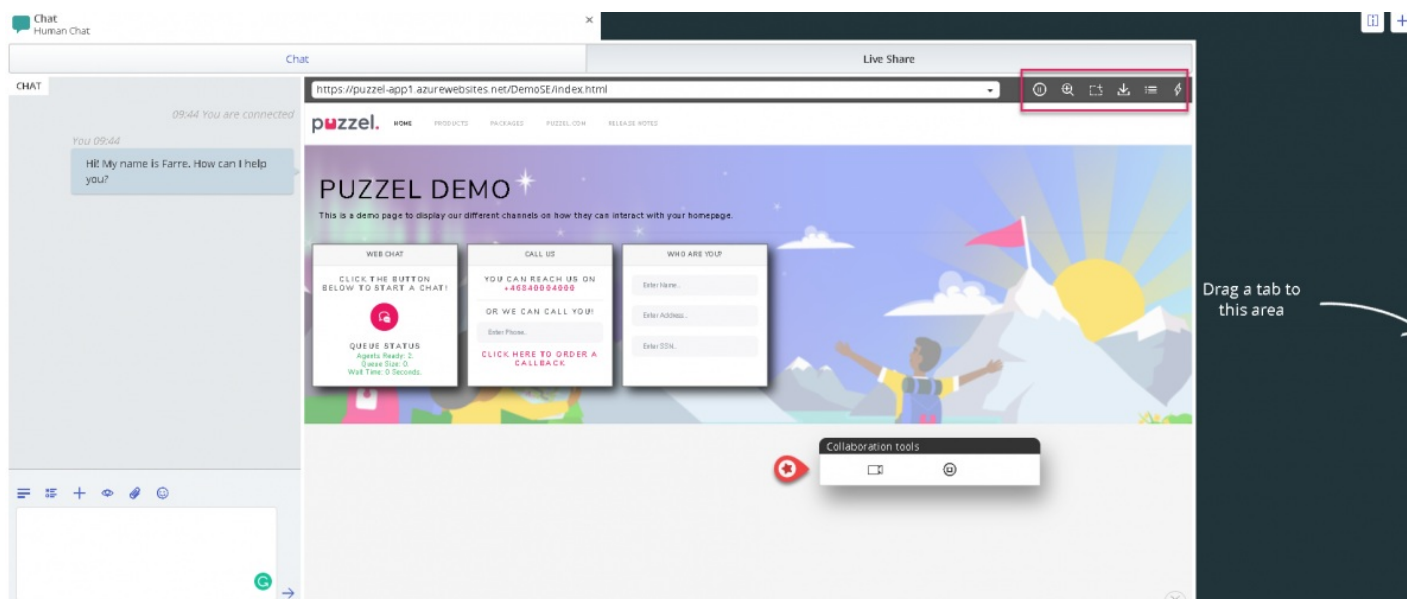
Chat
Human Chat

Chat

Live Share

CHAT

09:44 You are connected

You 09:44

Hi! My name is Farre. How can I help you?

https://puzzel-app1.azurewebsites.net/DemoSE/index.html

puzzel. HOME PRODUCTS PACKAGES PUZZEL.COM RELEASE NOTES

PUZZEL DEMO

This is a demo page to display our different channels on how they can interact with your homepage.

WEB CHAT

CLICK THE BUTTON BELOW TO START A CHAT!

QUEUE STATUS
Agents Ready: 2
Queue Size: 0
Wait Time: 0 Seconds.

CALL US

YOU CAN REACH US ON +46840084000

OR WE CAN CALL YOU!

Enter Phone.

CLICK HERE TO ORDER A CALLBACK

WHO ARE YOU?

Enter Name.

Enter Address.

Enter SSN.

Collaboration tools

Drag a tab to this area